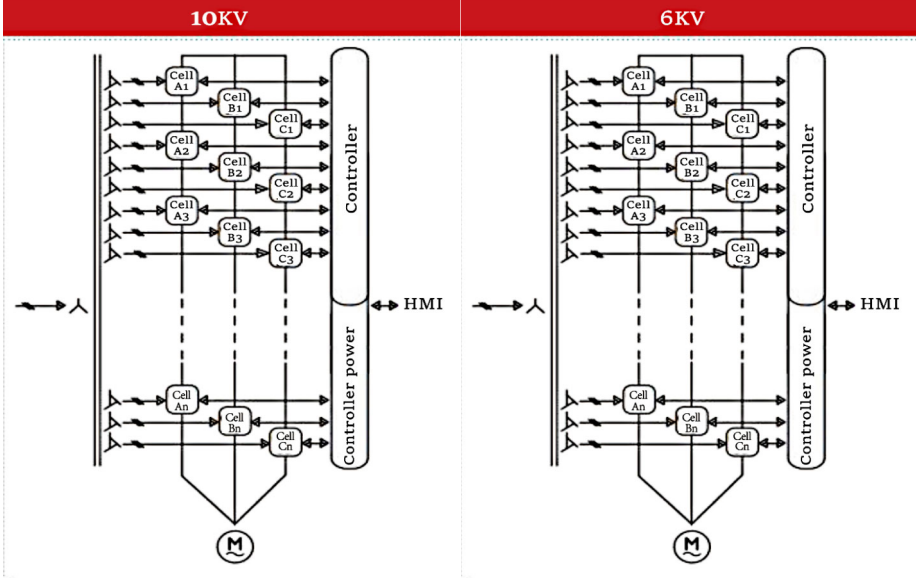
10KV

Cell A1
Cell B1
Cell C1
Cell A2
Cell B2
Cell C2
Cell A3
Cell B3
Cell C3
Cell An
Cell Bn
Cell Cn
Controller
Controller power
HMI
M

6KV

Cell A1
Cell B1
Cell C1
Cell A2
Cell B2
Cell C2
Cell A3
Cell B3
Cell C3
Cell An
Cell Bn
Cell Cn
Controller
Controller power
HMI
M